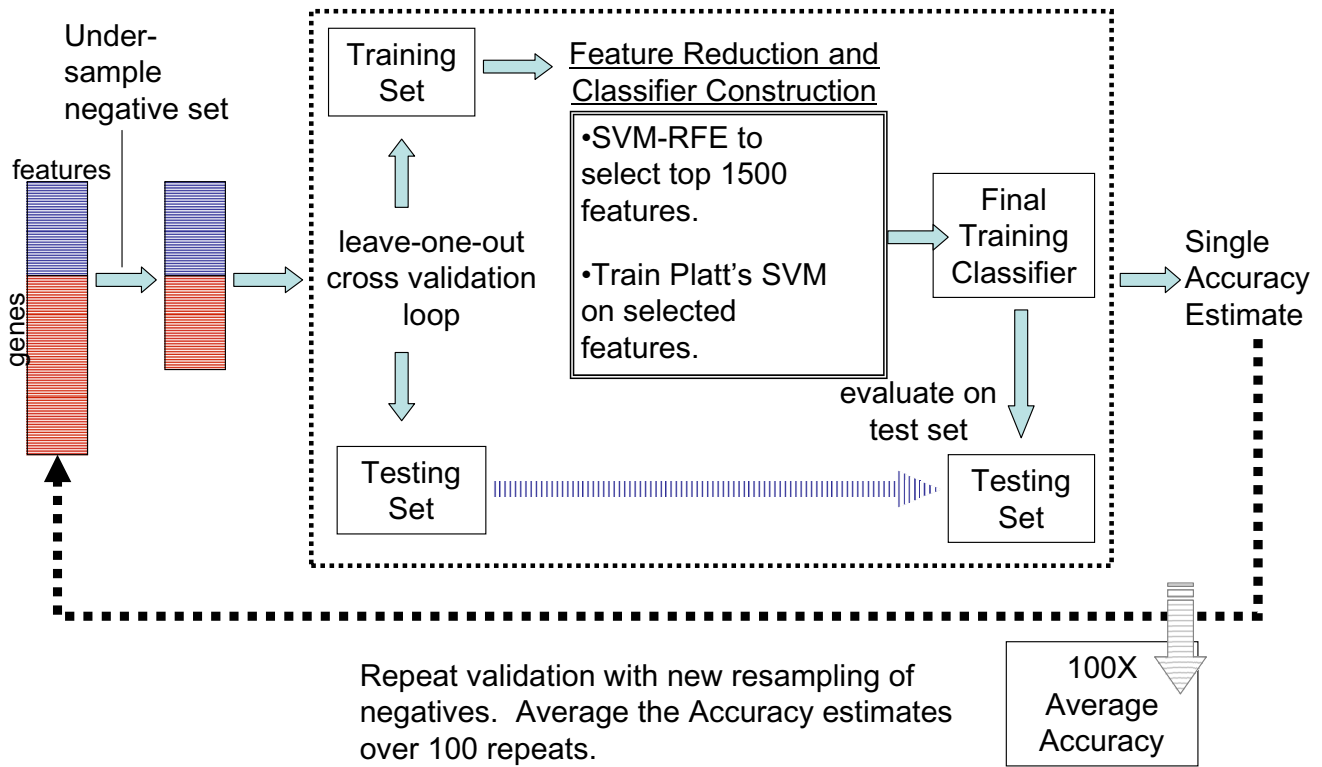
Under-sample negative set

features

genes

Training Set

Feature Reduction and Classifier Construction

•SVM-RFE to select top 1500 features.

•Train Platt's SVM on selected features.

leave-one-out cross validation loop

Final Training Classifier

Single Accuracy Estimate

evaluate on test set

Testing Set

Testing Set

Repeat validation with new resampling of negatives. Average the Accuracy estimates over 100 repeats.

100X Average Accuracy